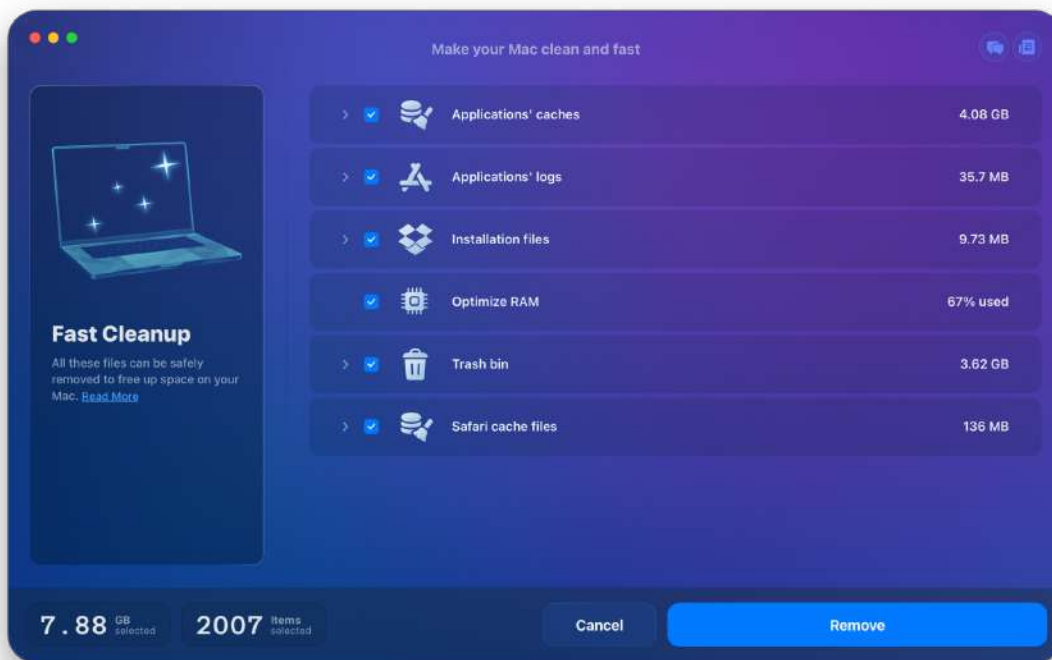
Make your Mac clean and fast

Fast Cleanup

All these files can be safely removed to free up space on your Mac. Read More

Applications' caches 4.08 GB

Applications' logs 35.7 MB

Installation files 9.73 MB

Optimize RAM 67% used

Trash bin 3.62 GB

Safari cache files 136 MB

7.88 GB selected

2007 items selected

Cancel

Remove